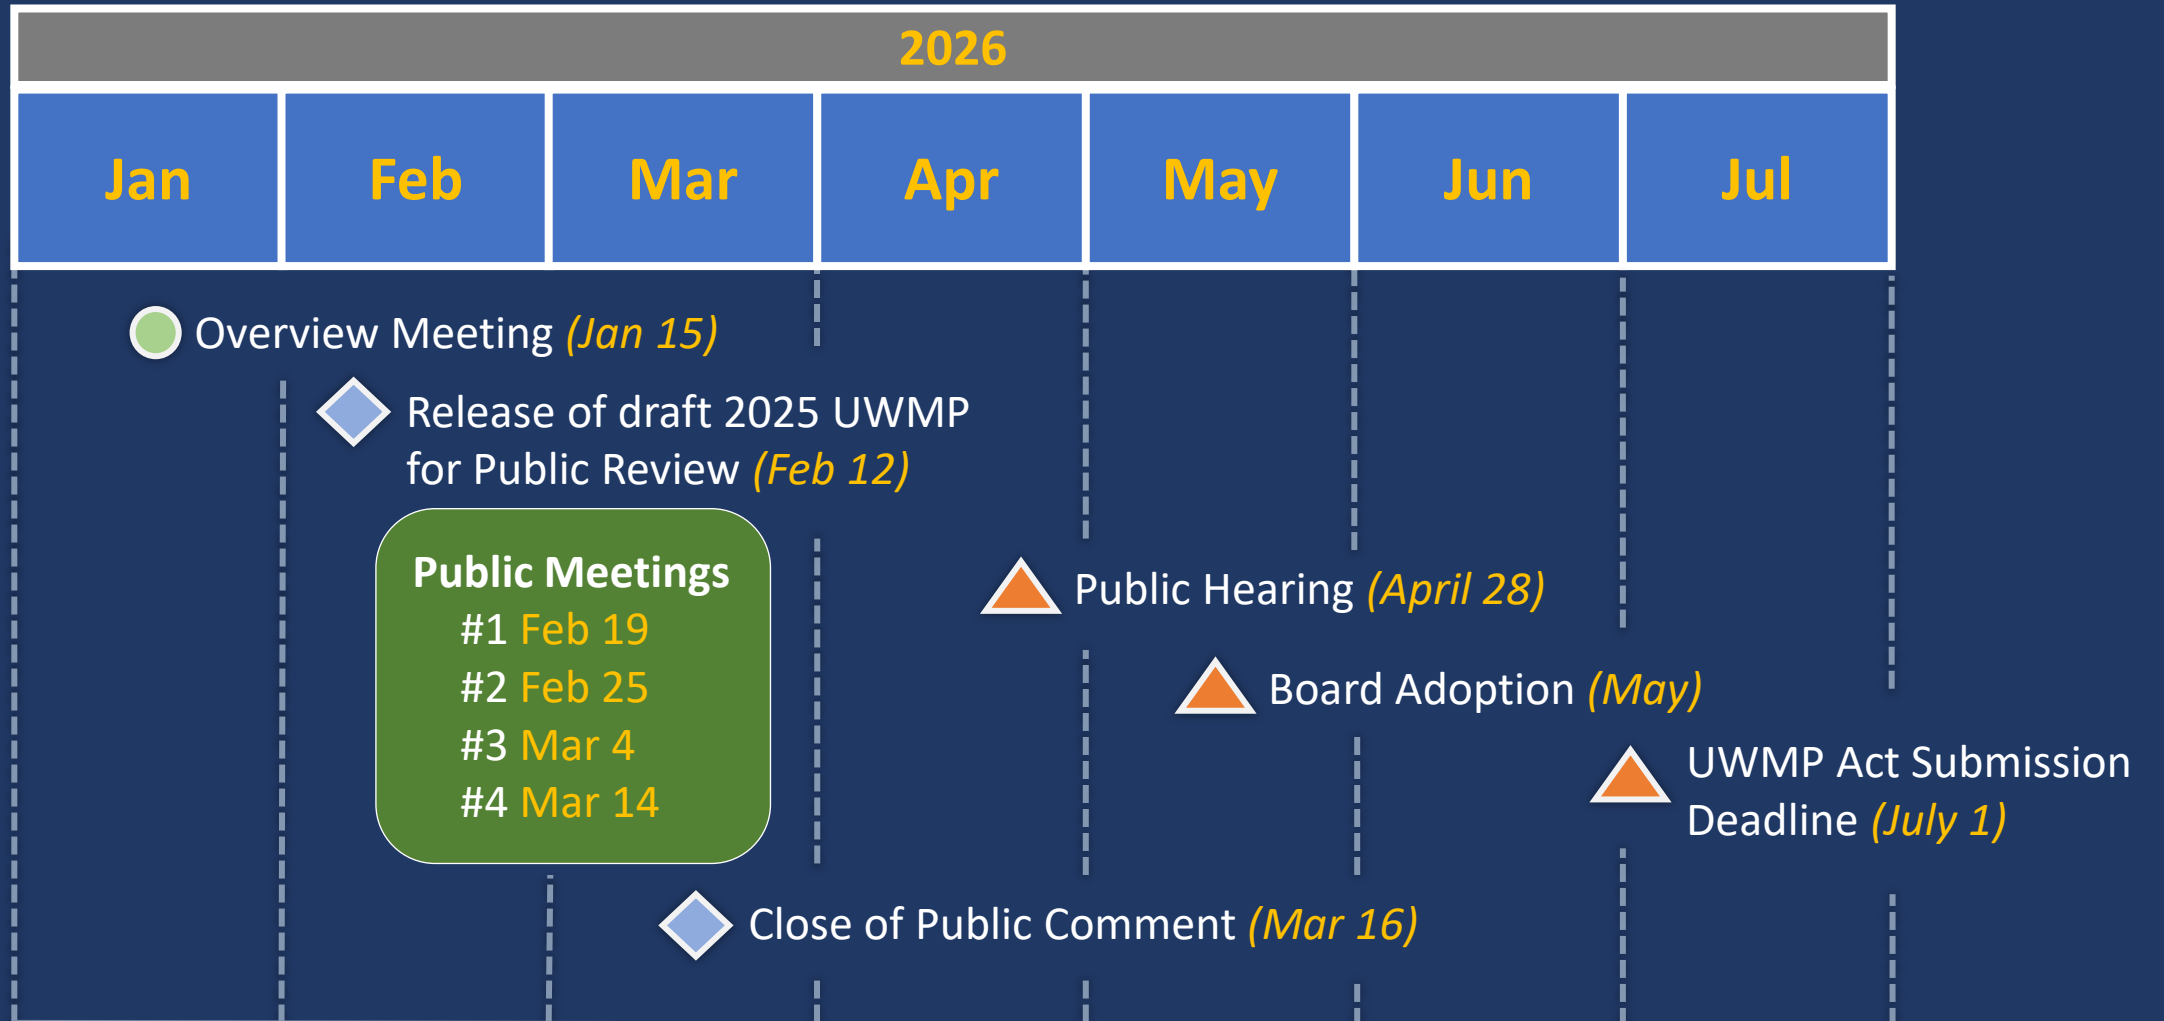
2026

| Jan | Feb | Mar | Apr | May | Jun | Jul |
|---|---|---|---|---|---|---|

Overview Meeting *(Jan 15)*

Release of draft 2025 UWMP for Public Review *(Feb 12)*

Public Meetings
#1 Feb 19
#2 Feb 25
#3 Mar 4
#4 Mar 14

Public Hearing *(April 28)*

Board Adoption *(May)*

UWMP Act Submission Deadline *(July 1)*

Close of Public Comment *(Mar 16)*